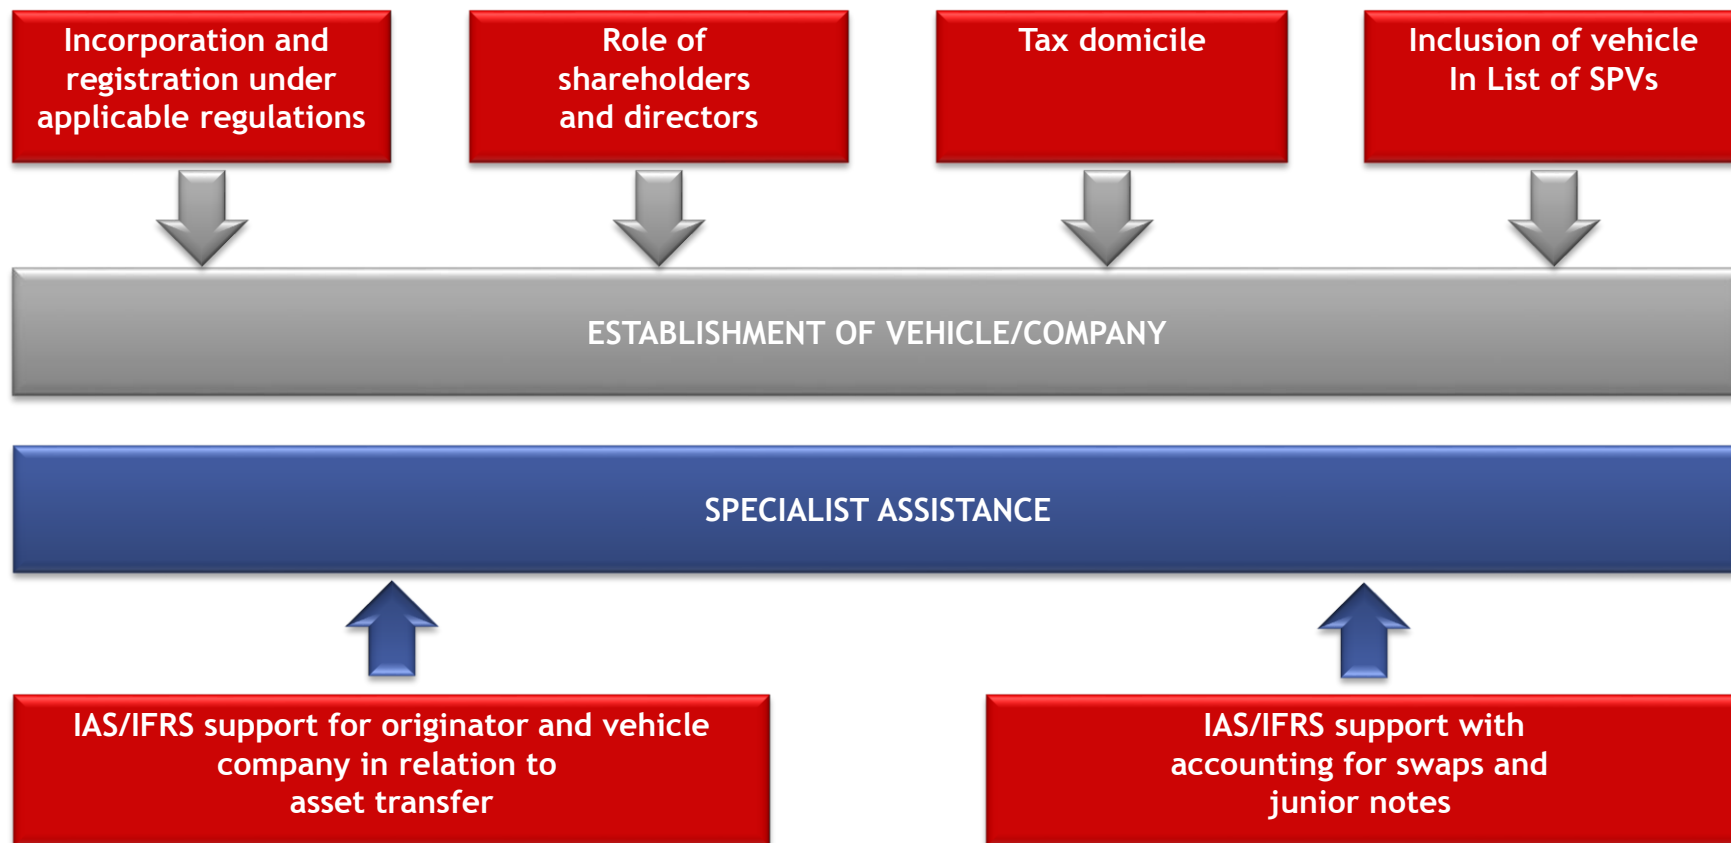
Incorporation and registration under applicable regulations

Role of shareholders and directors

Tax domicile

Inclusion of vehicle In List of SPVs

ESTABLISHMENT OF VEHICLE/COMPANY

SPECIALIST ASSISTANCE

IAS/IFRS support for originator and vehicle company in relation to asset transfer

IAS/IFRS support with accounting for swaps and junior notes